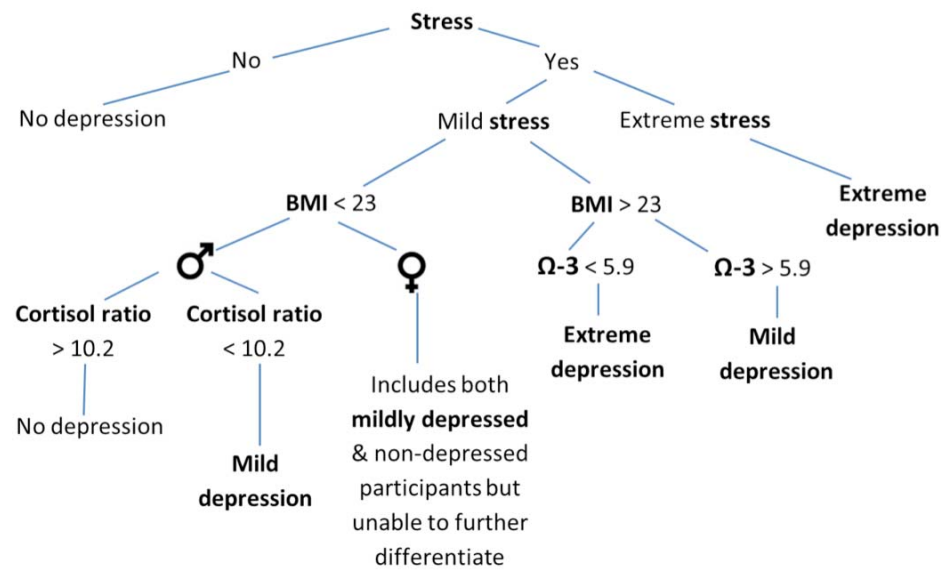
Stress

No

Yes

No depression

Mild stress

Extreme stress

BMI < 23

BMI > 23

Extreme depression

♂

♀

Ω-3 < 5.9

Ω-3 > 5.9

Cortisol ratio > 10.2

Cortisol ratio < 10.2

Extreme depression

Mild depression

Includes both mildly depressed & non-depressed participants but unable to further differentiate

No depression

Mild depression